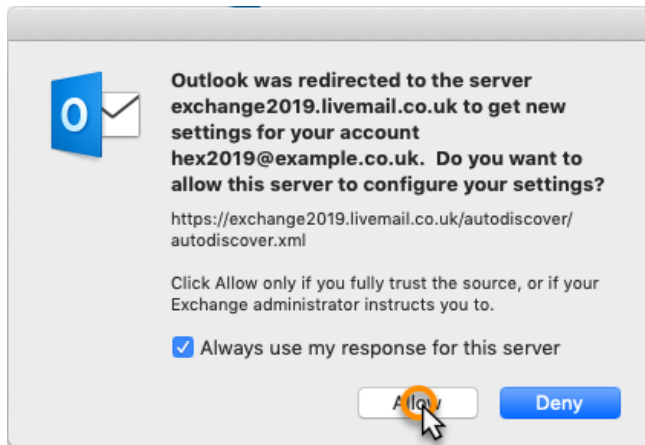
Outlook was redirected to the server exchange2019.livemail.co.uk to get new settings for your account hex2019@example.co.uk. Do you want to allow this server to configure your settings?

https://exchange2019.livemail.co.uk/autodiscover/autodiscover.xml

Click Allow only if you fully trust the source, or if your Exchange administrator instructs you to.

Always use my response for this server

Allow

Deny